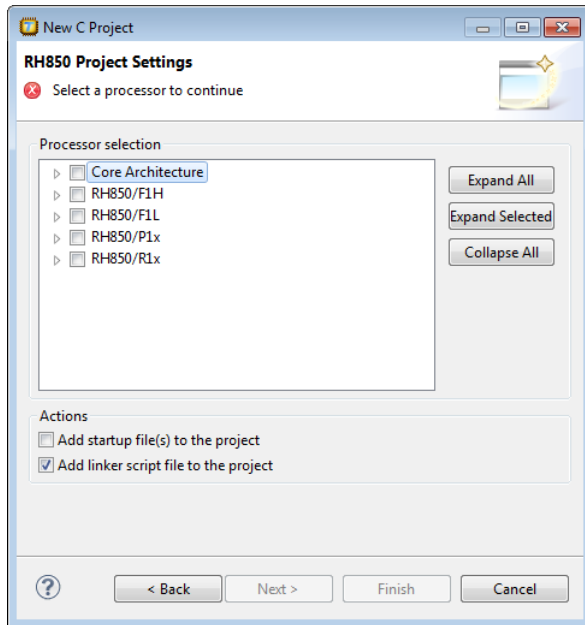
New C Project

RH850 Project Settings

Select a processor to continue

Processor selection

Core Architecture
RH850/F1H
RH850/F1L
RH850/P1x
RH850/R1x

Expand All
Expand Selected
Collapse All

Actions

Add startup file(s) to the project
Add linker script file to the project

?

< Back
Next >
Finish
Cancel